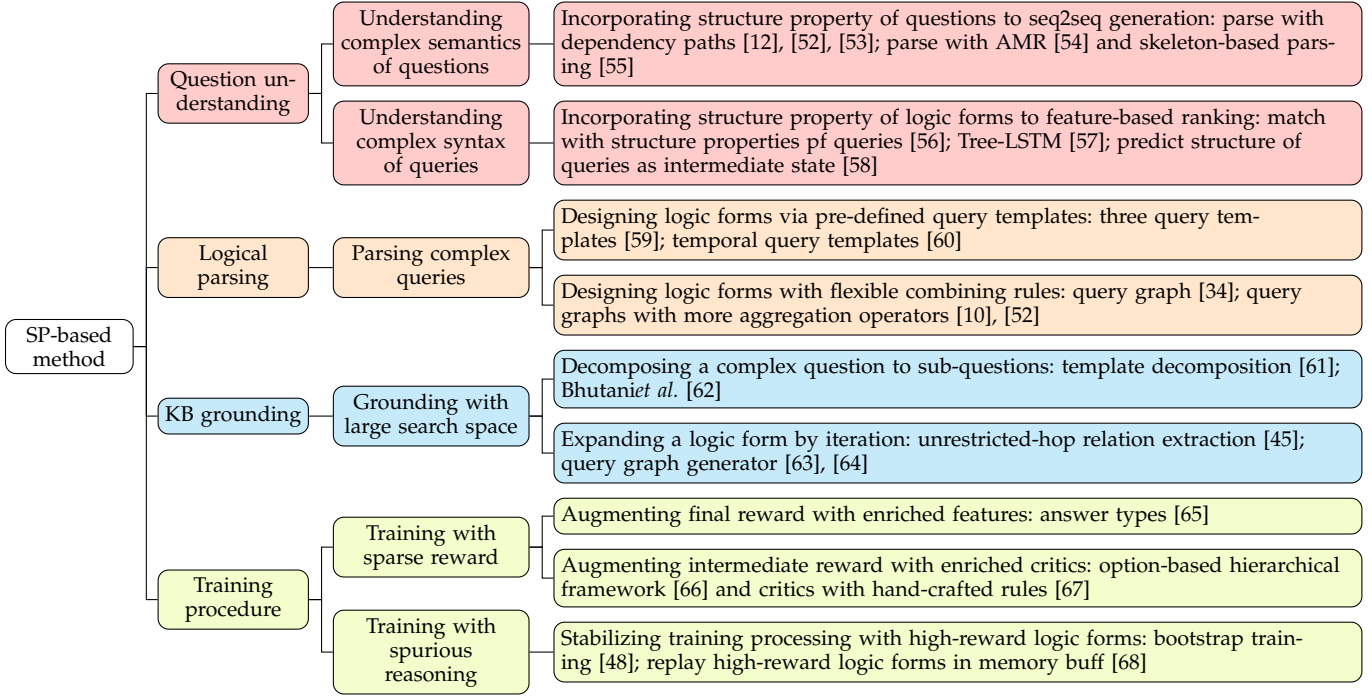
SP-based method

Question understanding

Understanding complex semantics of questions

Incorporating structure property of questions to seq2seq generation: parse with dependency paths [12], [52], [53]; parse with AMR [54] and skeleton-based parsing [55]

Understanding complex syntax of queries

Incorporating structure property of logic forms to feature-based ranking: match with structure properties pf queries [56]; Tree-LSTM [57]; predict structure of queries as intermediate state [58]

Logical parsing

Parsing complex queries

Designing logic forms via pre-defined query templates: three query templates [59]; temporal query templates [60]

Designing logic forms with flexible combining rules: query graph [34]; query graphs with more aggregation operators [10], [52]

KB grounding

Grounding with large search space

Decomposing a complex question to sub-questions: template decomposition [61]; Bhutani*et al.* [62]

Expanding a logic form by iteration: unrestricted-hop relation extraction [45]; query graph generator [63], [64]

Training procedure

Training with sparse reward

Augmenting final reward with enriched features: answer types [65]

Augmenting intermediate reward with enriched critics: option-based hierarchical framework [66] and critics with hand-crafted rules [67]

Training with spurious reasoning

Stabilizing training processing with high-reward logic forms: bootstrap training [48]; replay high-reward logic forms in memory buff [68]